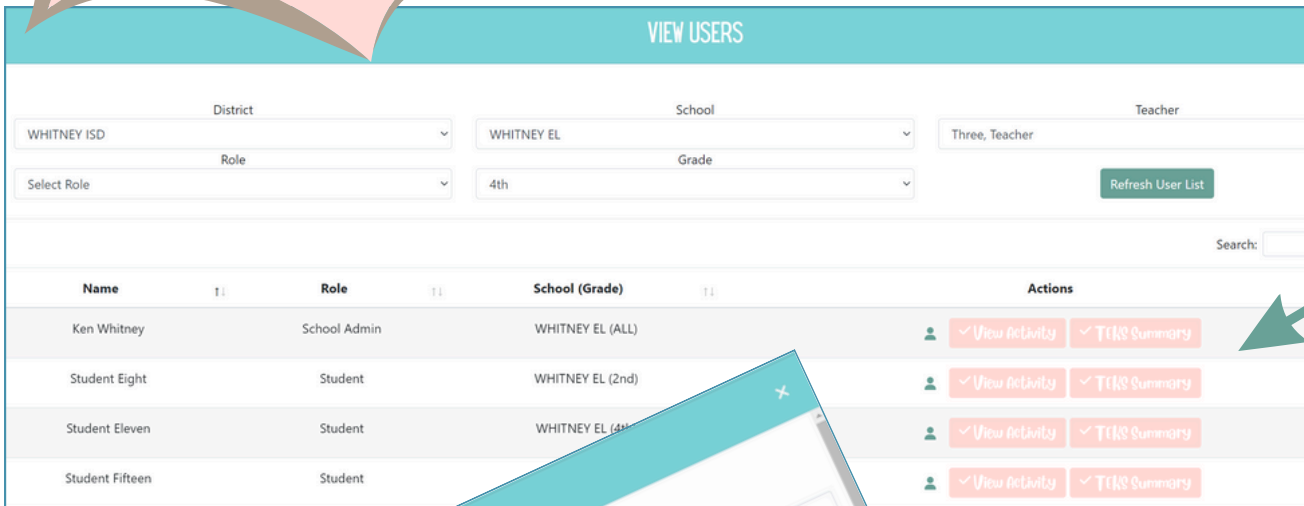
VIEW USERS

District
WHITNEY ISD

School
WHITNEY EL

Teacher
Three, Teacher

Role
Select Role

Grade
4th

Refresh User List

Search:

| Name | Role | School (Grade) | Actions |
|---|---|---|---|
| Ken Whitney | School Admin | WHITNEY EL (ALL) | View Activity TEKS Summary |
| Student Eight | Student | WHITNEY EL (2nd) | View Activity TEKS Summary |
| Student Eleven | Student | WHITNEY EL (4t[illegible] | View Activity TEKS Summary |
| Student Fifteen | Student | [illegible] | View Activity TEKS Summary |

×